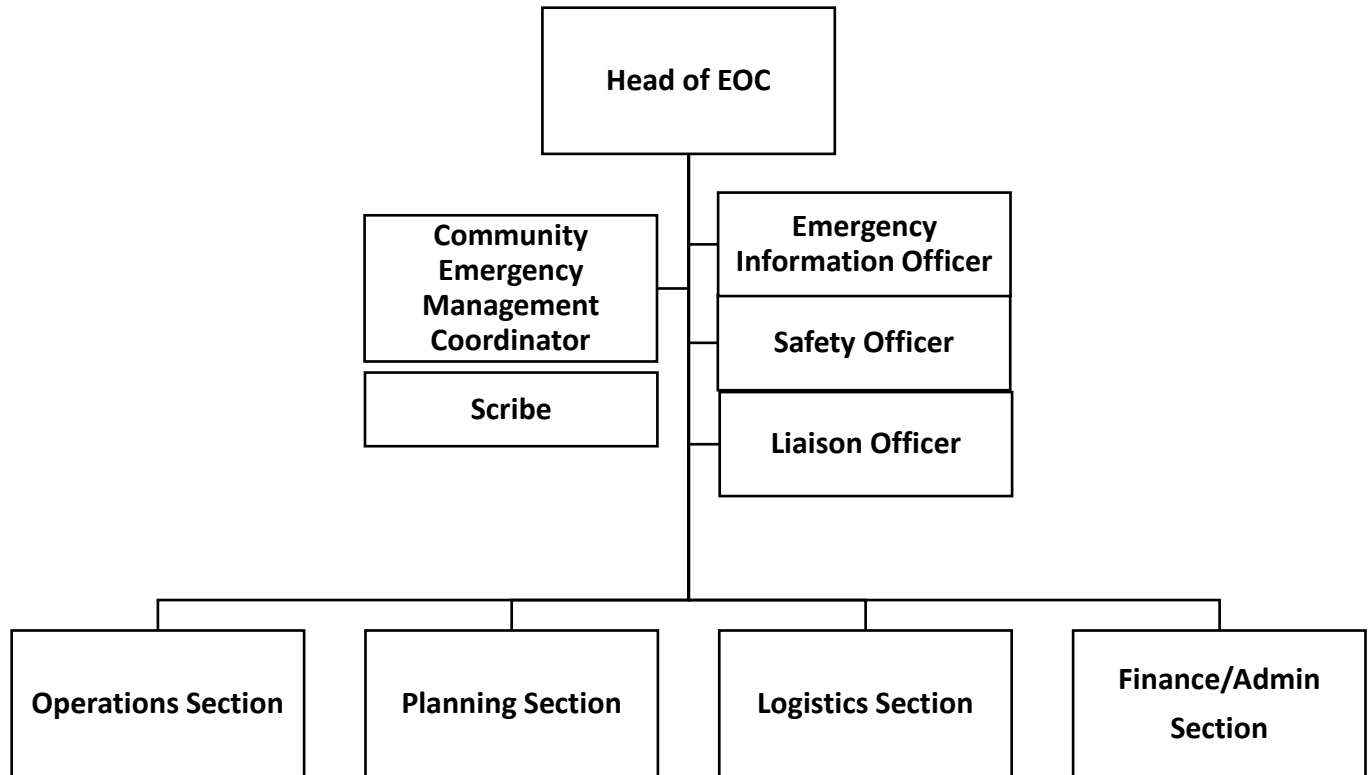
Head of EOC

Community Emergency Management Coordinator

Scribe

Emergency Information Officer

Safety Officer

Liaison Officer

Operations Section

Planning Section

Logistics Section

Finance/Admin Section